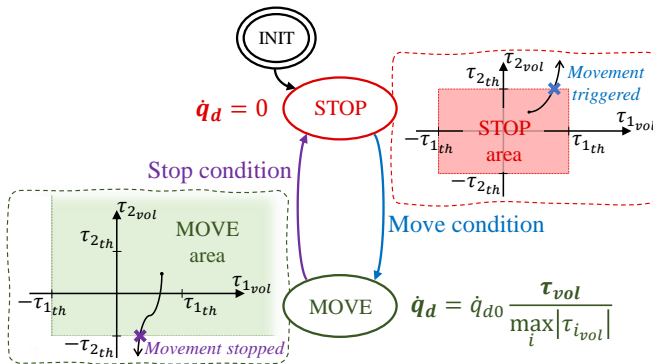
INIT

$\dot{\boldsymbol{q}}_{\boldsymbol{d}} = 0$

STOP

$\tau_{2_{vol}}$

$\tau_{2_{th}}$

Movement triggered

STOP area

$\tau_{1_{vol}}$

$-\tau_{1_{th}}$

$\tau_{1_{th}}$

$-\tau_{2_{th}}$

Stop condition

Move condition

$\tau_{2_{vol}}$

$\tau_{2_{th}}$

MOVE area

$\tau_{1_{vol}}$

$-\tau_{1_{th}}$

$\tau_{1_{th}}$

$-\tau_{2_{th}}$

Movement stopped

MOVE

$\dot{\boldsymbol{q}}_{\boldsymbol{d}} = \dot{q}_{d0} \frac{\boldsymbol{\tau_{vol}}}{\max_{i} |\tau_{i_{vol}}|}$